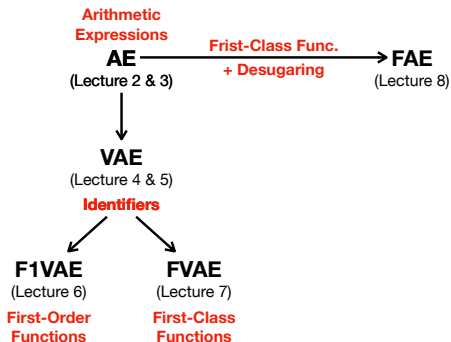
Arithmetic Expressions
AE
(Lecture 2 & 3)

Frist-Class Func.
+ Desugaring

FAE
(Lecture 8)

VAE
(Lecture 4 & 5)
Identifiers

F1VAE
(Lecture 6)
First-Order Functions

FVAE
(Lecture 7)
First-Class Functions